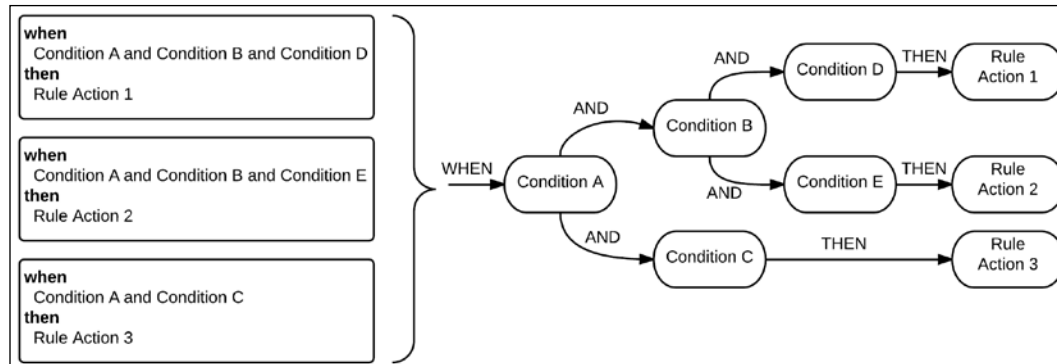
when
Condition A and Condition B and Condition D
then
Rule Action 1

when
Condition A and Condition B and Condition E
then
Rule Action 2

when
Condition A and Condition C
then
Rule Action 3

WHEN
Condition A
AND
Condition B
AND
Condition D
THEN
Rule Action 1
AND
Condition E
THEN
Rule Action 2
AND
Condition C
THEN
Rule Action 3